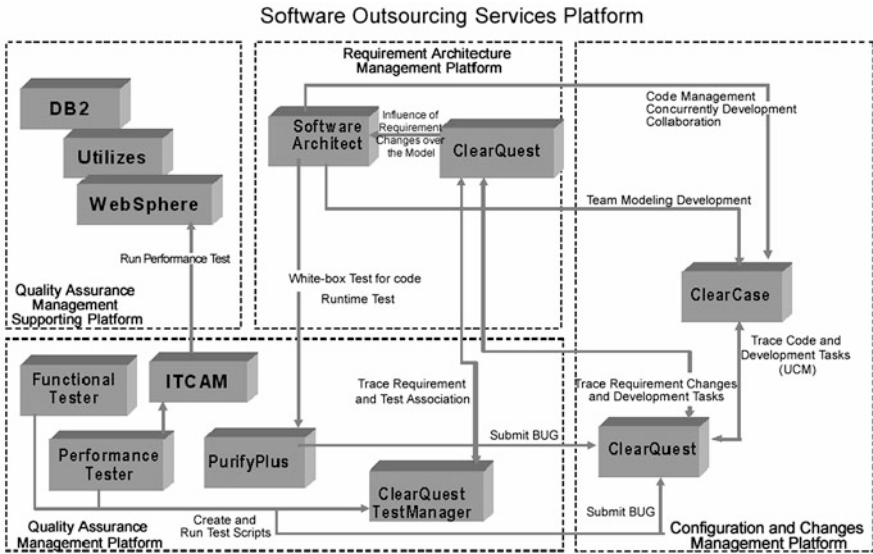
Software Outsourcing Services Platform

Requirement Architecture Management Platform

DB2

Utilizes

WebSphere

Software Architect

Influence of Requirement Changes over the Model

ClearQuest

Code Management Concurrently Development Collaboration

Team Modeling Development

Run Performance Test

White-box Test for code

Runtime Test

Quality Assurance Management Supporting Platform

ClearCase

Trace Code and Development Tasks (UCM)

Functional Tester

ITCAM

Trace Requirement and Test Association

Trace Requirement Changes and Development Tasks

Submit BUG

PurifyPlus

ClearQuest

Performance Tester

ClearQuest TestManager

Submit BUG

Create and Run Test Scripts

Quality Assurance Management Platform

Configuration and Changes Management Platform